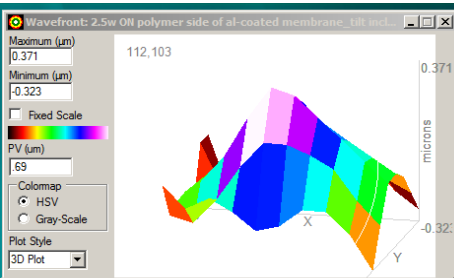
Wavefront: 2.5w ON polymer side of al-coated membrane_tilt incl

Maximum (µm)
0.371
Minimum (µm)
-0.323
Fixed Scale
PV (um)
.69
Colormap
HSV
Gray-Scale
Plot Style
3D Plot

112,103

0.371
microns
X
Y
-0.323